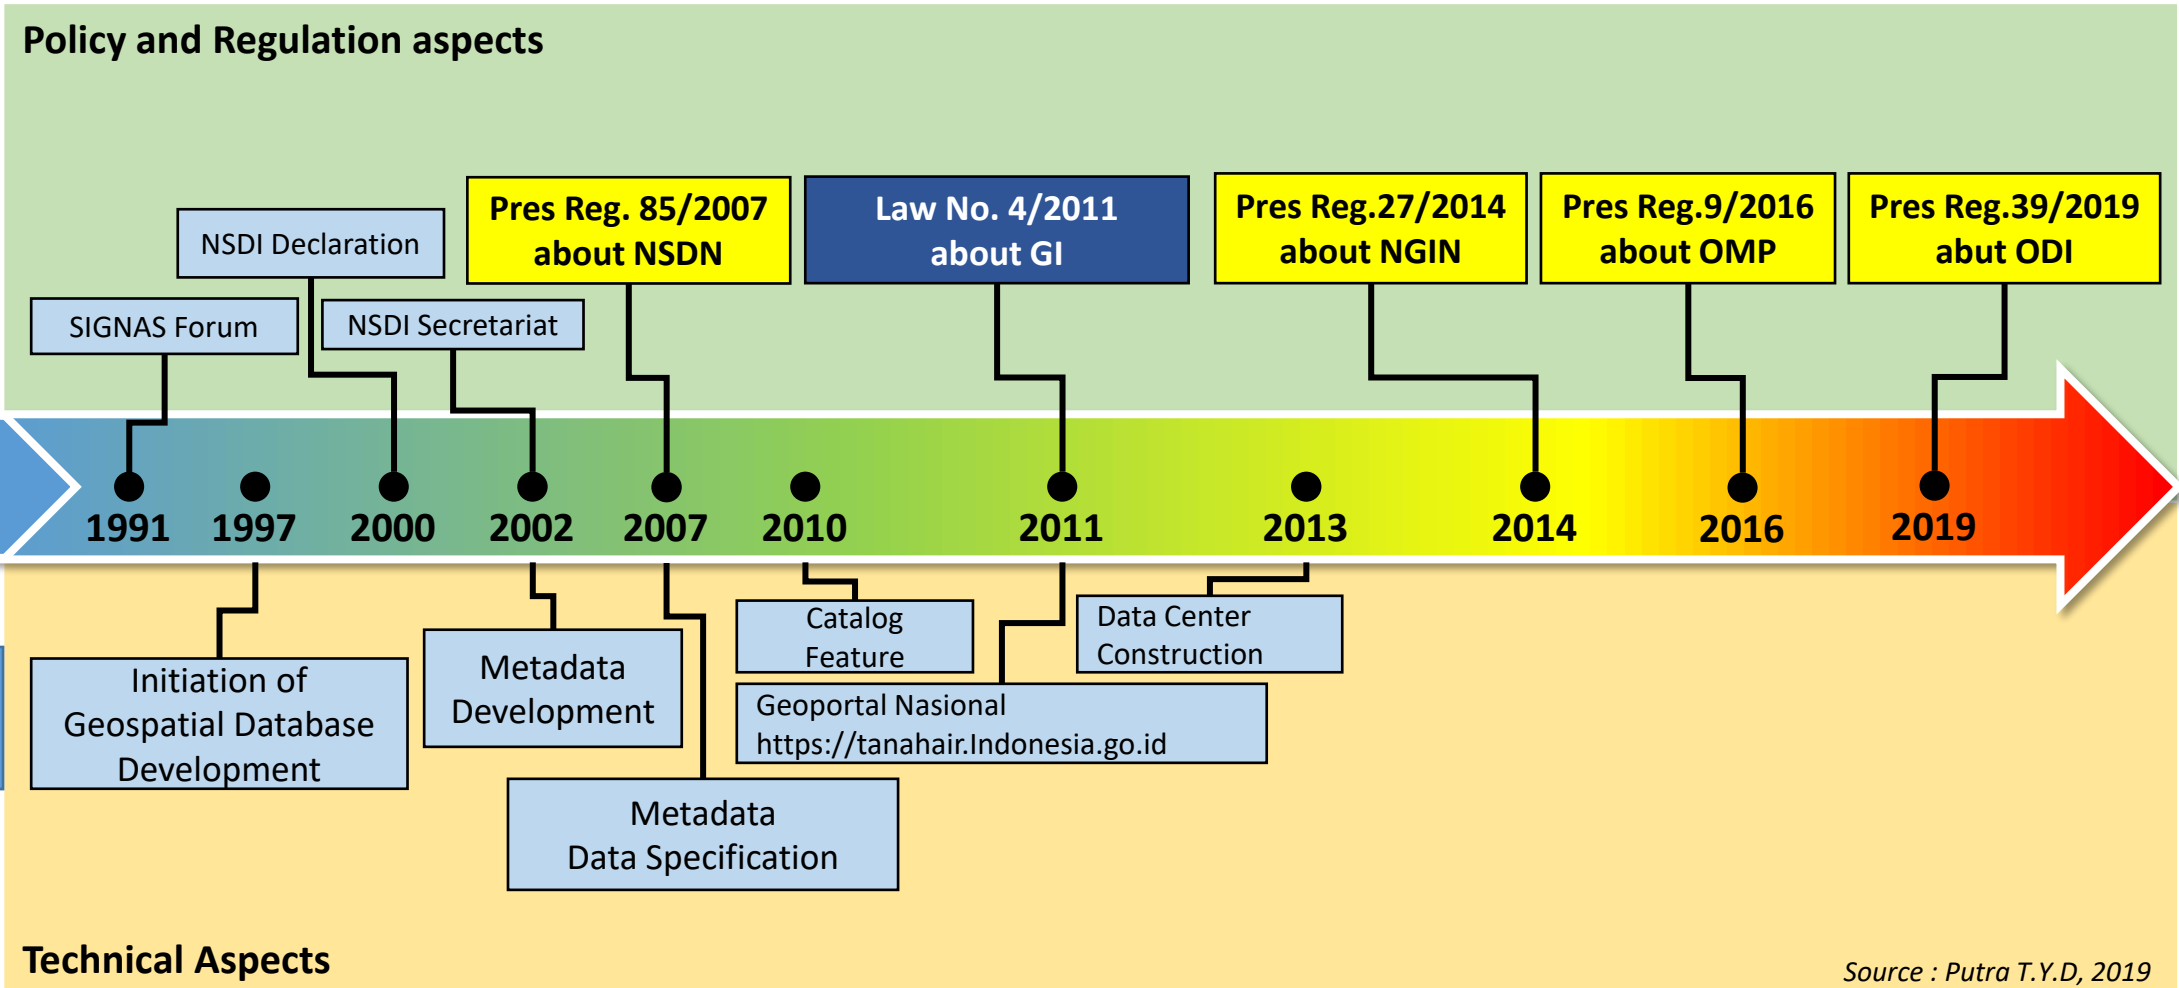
Policy and Regulation aspects

NSDI Declaration

Pres Reg. 85/2007 about NSDN

Law No. 4/2011 about GI

Pres Reg.27/2014 about NGIN

Pres Reg.9/2016 about OMP

Pres Reg.39/2019 abut ODI

SIGNAS Forum

NSDI Secretariat

1991 1997 2000 2002 2007 2010 2011 2013 2014 2016 2019

Initiation of Geospatial Database Development

Metadata Development

Catalog Feature

Data Center Construction

Geoportal Nasional https://tanahair.Indonesia.go.id

Metadata Data Specification

Technical Aspects

Source : Putra T.Y.D, 2019